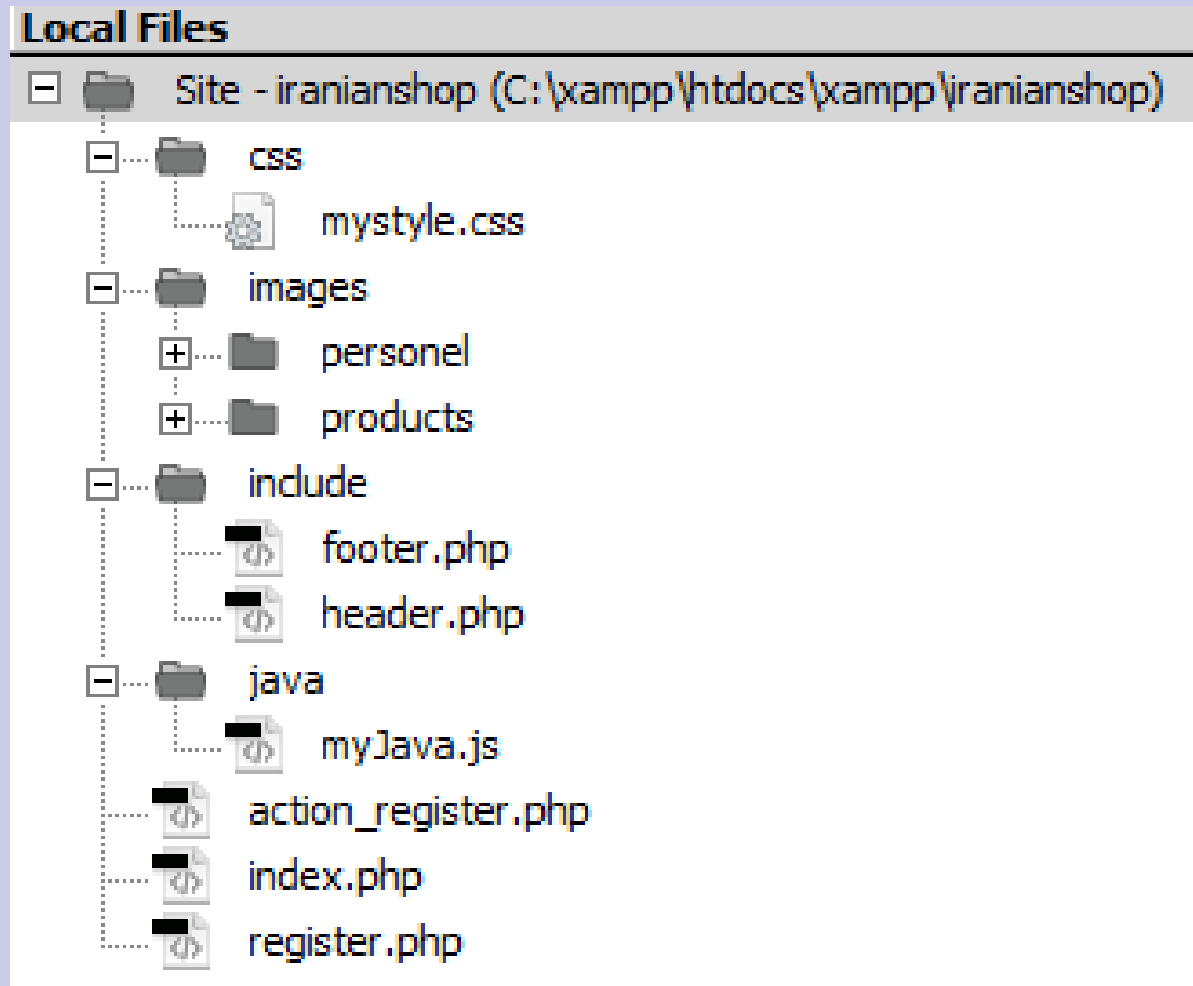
Local Files

Site - iranianshop (C:\xampp\htdocs\xampp\iranianshop)

css

mystyle.css

images

personel

products

include

footer.php

header.php

java

myJava.js

action_register.php

index.php

register.php